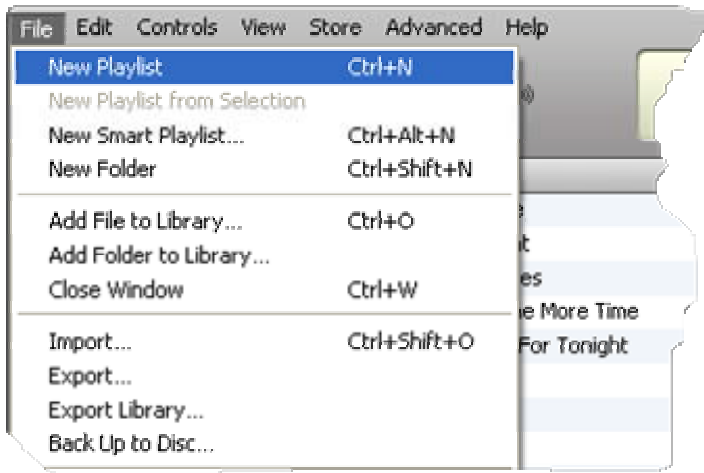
File Edit Controls View Store Advanced Help

New Playlist Ctrl+N
New Playlist from Selection
New Smart Playlist... Ctrl+Alt+N
New Folder Ctrl+Shift+N

Add File to Library... Ctrl+O
Add Folder to Library...
Close Window Ctrl+W

Import... Ctrl+Shift+O
Export...
Export Library...
Back Up to Disc...

e
t
es
e More Time
For Tonight